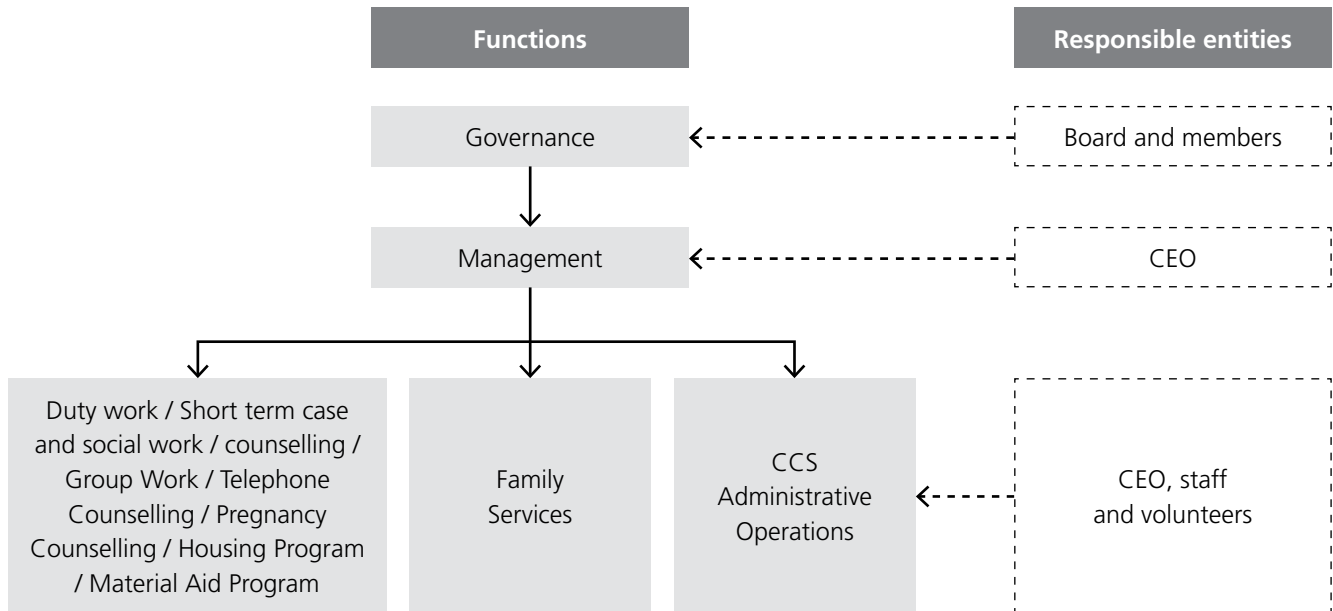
Functions

Responsible entities

Governance

Board and members

Management

CEO

Duty work / Short term case and social work / counselling / Group Work / Telephone Counselling / Pregnancy Counselling / Housing Program / Material Aid Program

Family Services

CCS Administrative Operations

CEO, staff and volunteers